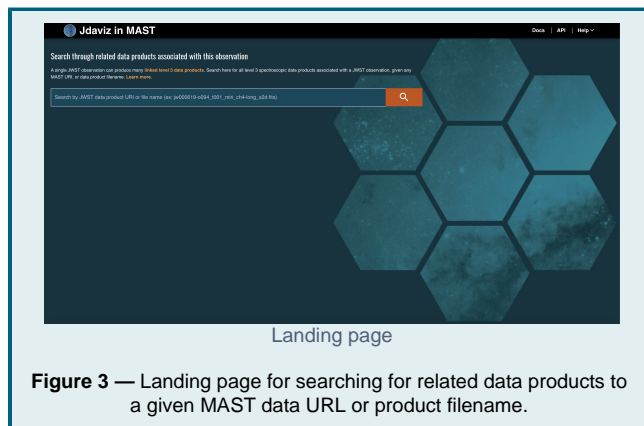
Jdaviz in MAST

Docs | API | Help

Search through related data products associated with this observation

A single JWST observation can produce many linked level 3 data products. Search here for all level 3 spectroscopic data products associated with a JWST observation, given any MAST URL, or data product filename. Learn more.

Search by JWST data product URI or file name (ex: jw00001​9-o004_t001_miri_ch4-long_s3d.fits)

Landing page

**Figure 3 —** Landing page for searching for related data products to a given MAST data URL or product filename.